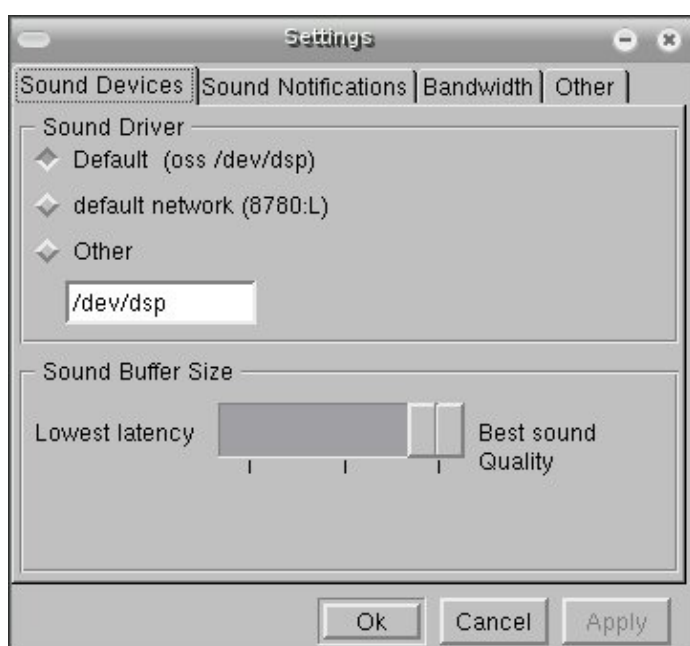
Settings

Sound Devices | Sound Notifications | Bandwidth | Other

Sound Driver

Default (oss /dev/dsp)

default network (8780:L)

Other

/dev/dsp

Sound Buffer Size

Lowest latency

Best sound Quality

Ok

Cancel

Apply